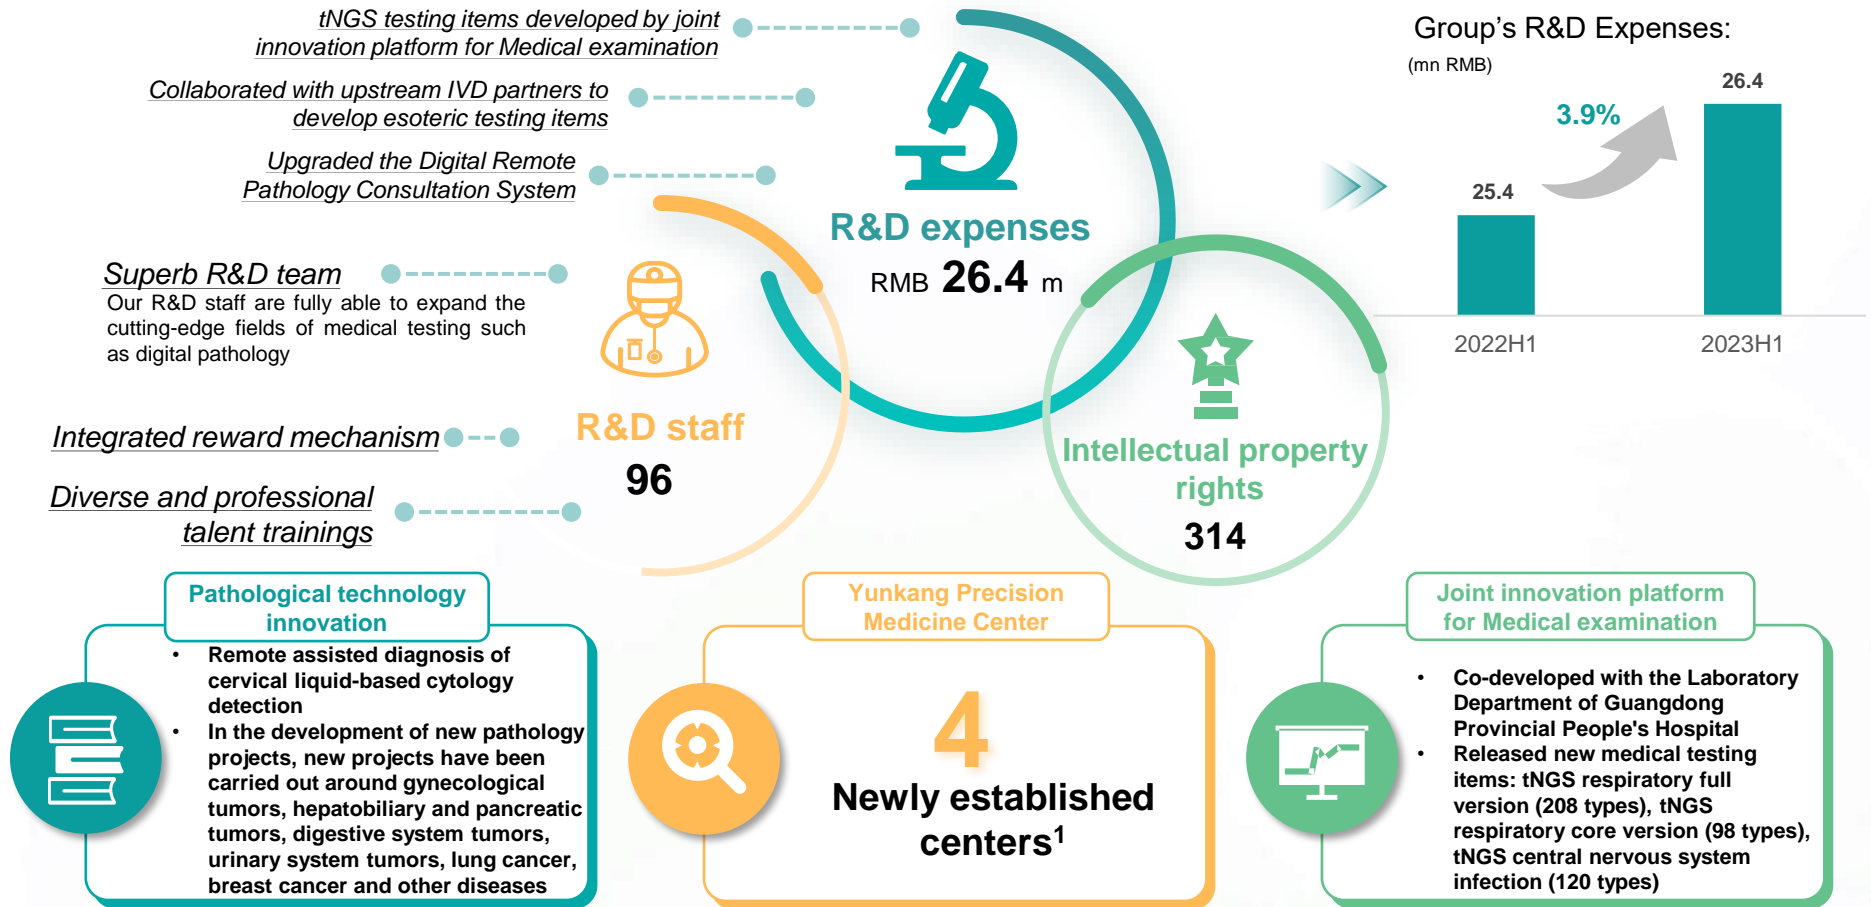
tNGS testing items developed by joint innovation platform for Medical examination

Collaborated with upstream IVD partners to develop esoteric testing items

Upgraded the Digital Remote Pathology Consultation System

Superb R&D team
Our R&D staff are fully able to expand the cutting-edge fields of medical testing such as digital pathology

Integrated reward mechanism

Diverse and professional talent trainings

R&D expenses
RMB 26.4 m

R&D staff
96

Intellectual property rights
314

Group’s R&D Expenses:
(mn RMB)

3.9%

| 2022H1 | 2023H1 |
|---|---|
| 25.4 | 26.4 |

Pathological technology innovation
• Remote assisted diagnosis of cervical liquid-based cytology detection
• In the development of new pathology projects, new projects have been carried out around gynecological tumors, hepatobiliary and pancreatic tumors, digestive system tumors, urinary system tumors, lung cancer, breast cancer and other diseases

Yunkang Precision Medicine Center
4
Newly established centers$^1$

Joint innovation platform for Medical examination
• Co-developed with the Laboratory Department of Guangdong Provincial People's Hospital
• Released new medical testing items: tNGS respiratory full version (208 types), tNGS respiratory core version (98 types), tNGS central nervous system infection (120 types)